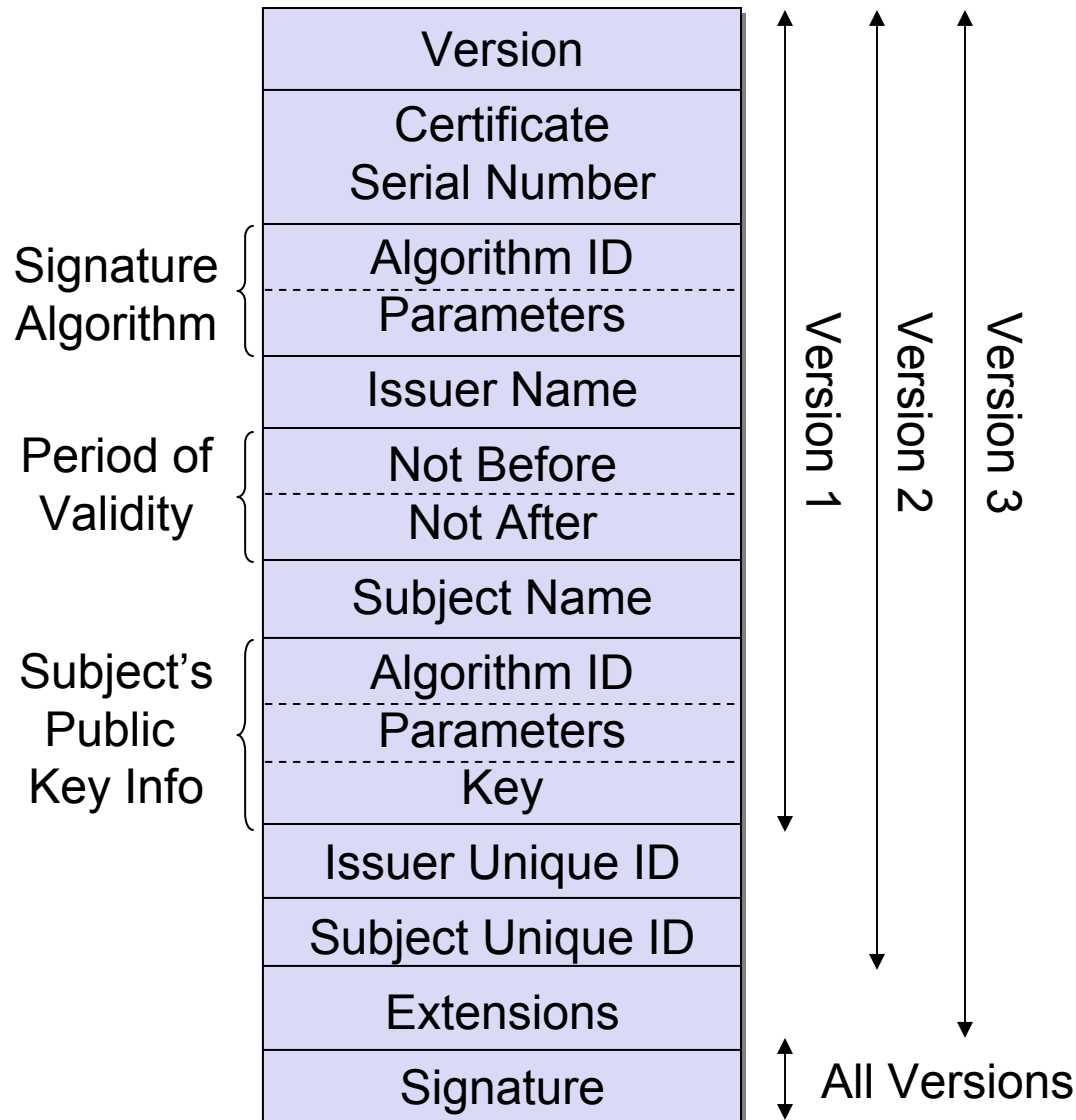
Version

Certificate Serial Number

Signature Algorithm

Algorithm ID

Parameters

Issuer Name

Period of Validity

Not Before

Not After

Subject Name

Subject's Public Key Info

Algorithm ID

Parameters

Key

Issuer Unique ID

Subject Unique ID

Extensions

Signature

Version 1

Version 2

Version 3

All Versions